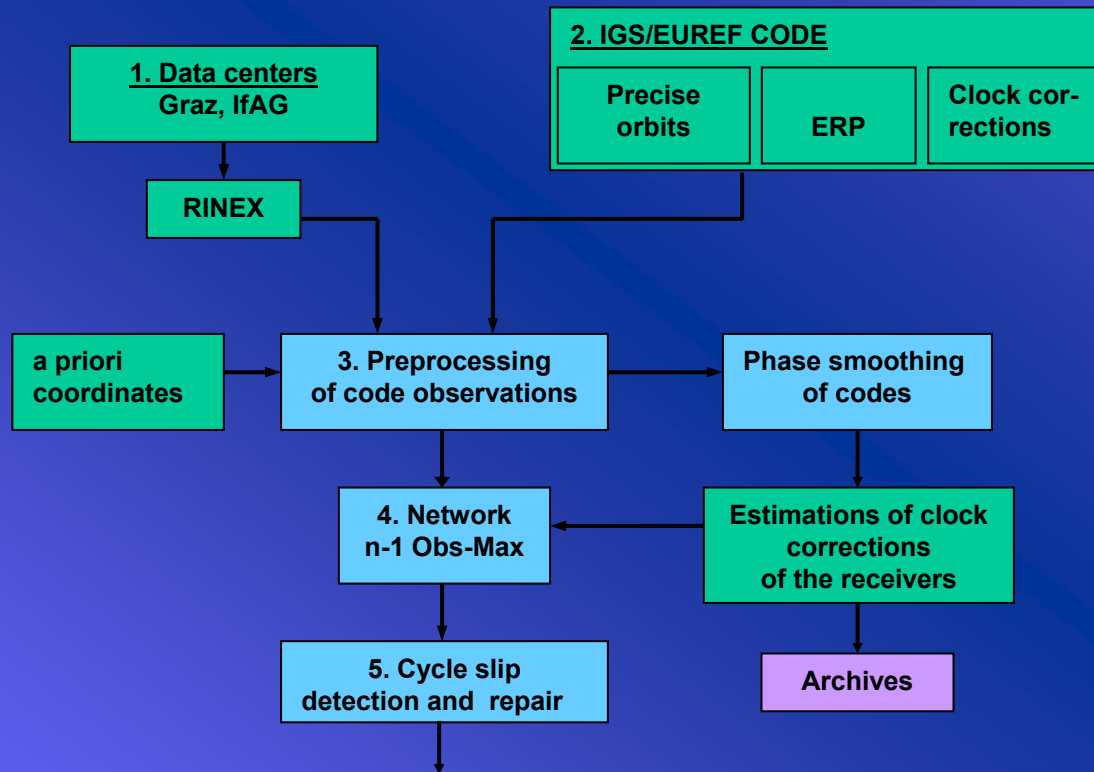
1. Data centers
Graz, IfAG

2. IGS/EUREF CODE

Precise orbits

ERP

Clock corrections

RINEX

a priori coordinates

3. Preprocessing of code observations

Phase smoothing of codes

4. Network n-1 Obs-Max

Estimations of clock corrections of the receivers

5. Cycle slip detection and repair

Archives